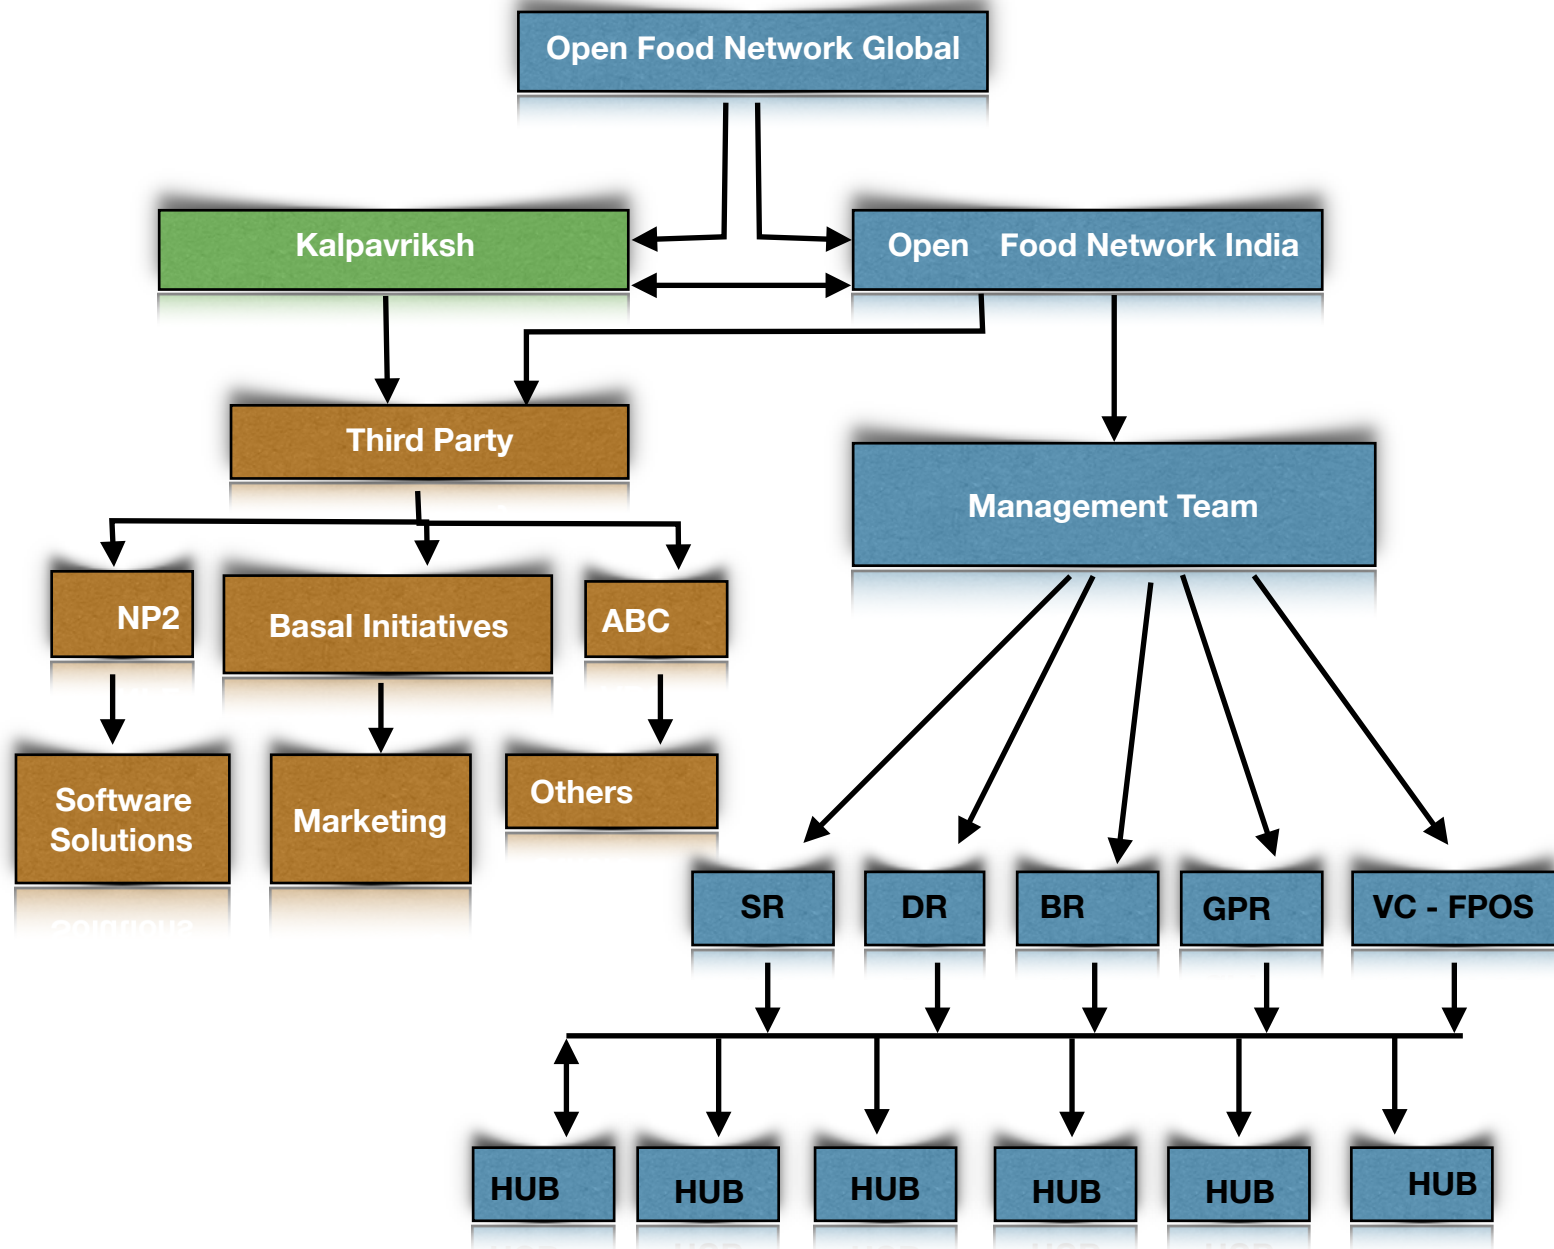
Open Food Network Global

Kalpavriksh

Open Food Network India

Third Party

Management Team

NP2

Basal Initiatives

ABC

Software Solutions

Marketing

Others

SR

DR

BR

GPR

VC - FPOS

HUB

HUB

HUB

HUB

HUB

HUB